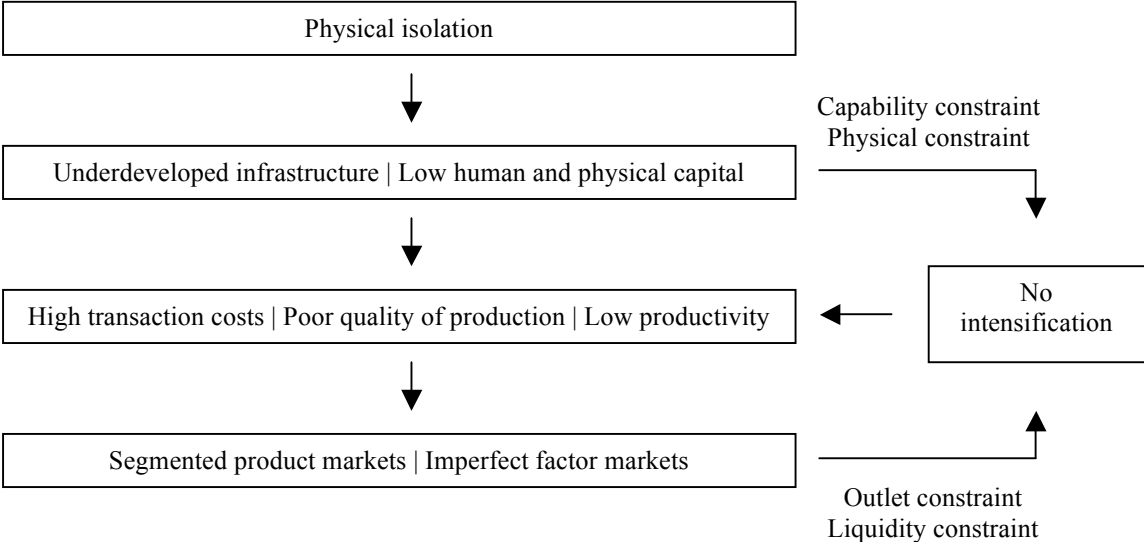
Physical isolation

Capability constraint
Physical constraint

Underdeveloped infrastructure | Low human and physical capital

No intensification

High transaction costs | Poor quality of production | Low productivity

Segmented product markets | Imperfect factor markets

Outlet constraint
Liquidity constraint